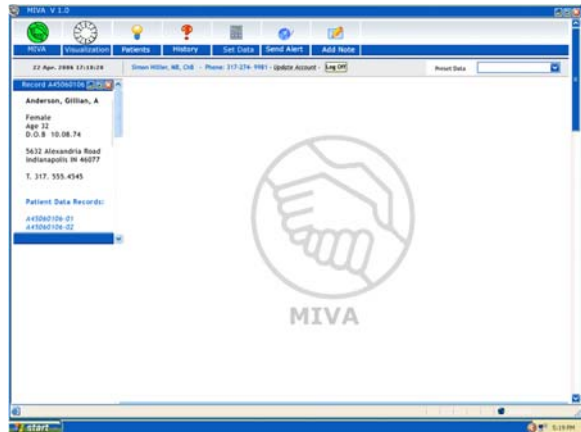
MIVA V 1.0

MIVA
Visualization
Patients
History
Set Data
Send Alert
Add Note

22 Apr. 2006 17:15:20

Simon Hillier, MB, ChB - Phone: 317-274-9981 - Update Account - Log Off

Preset Data

Record A45060106

Anderson, Gillian, A

Female
Age 32
D.O.B 10.08.74

5632 Alexandria Road
Indianapolis IN 46077

T. 317. 555.4545

Patient Data Records:

A45060106-01
A45060106-02

MIVA

start

5:19 PM